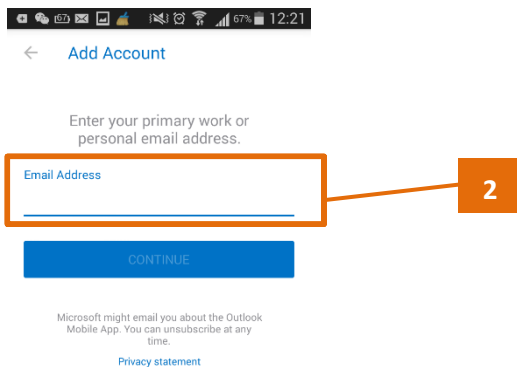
67% 12:21

Add Account

Enter your primary work or personal email address.

Email Address

2

CONTINUE

Microsoft might email you about the Outlook Mobile App. You can unsubscribe at any time.

Privacy statement